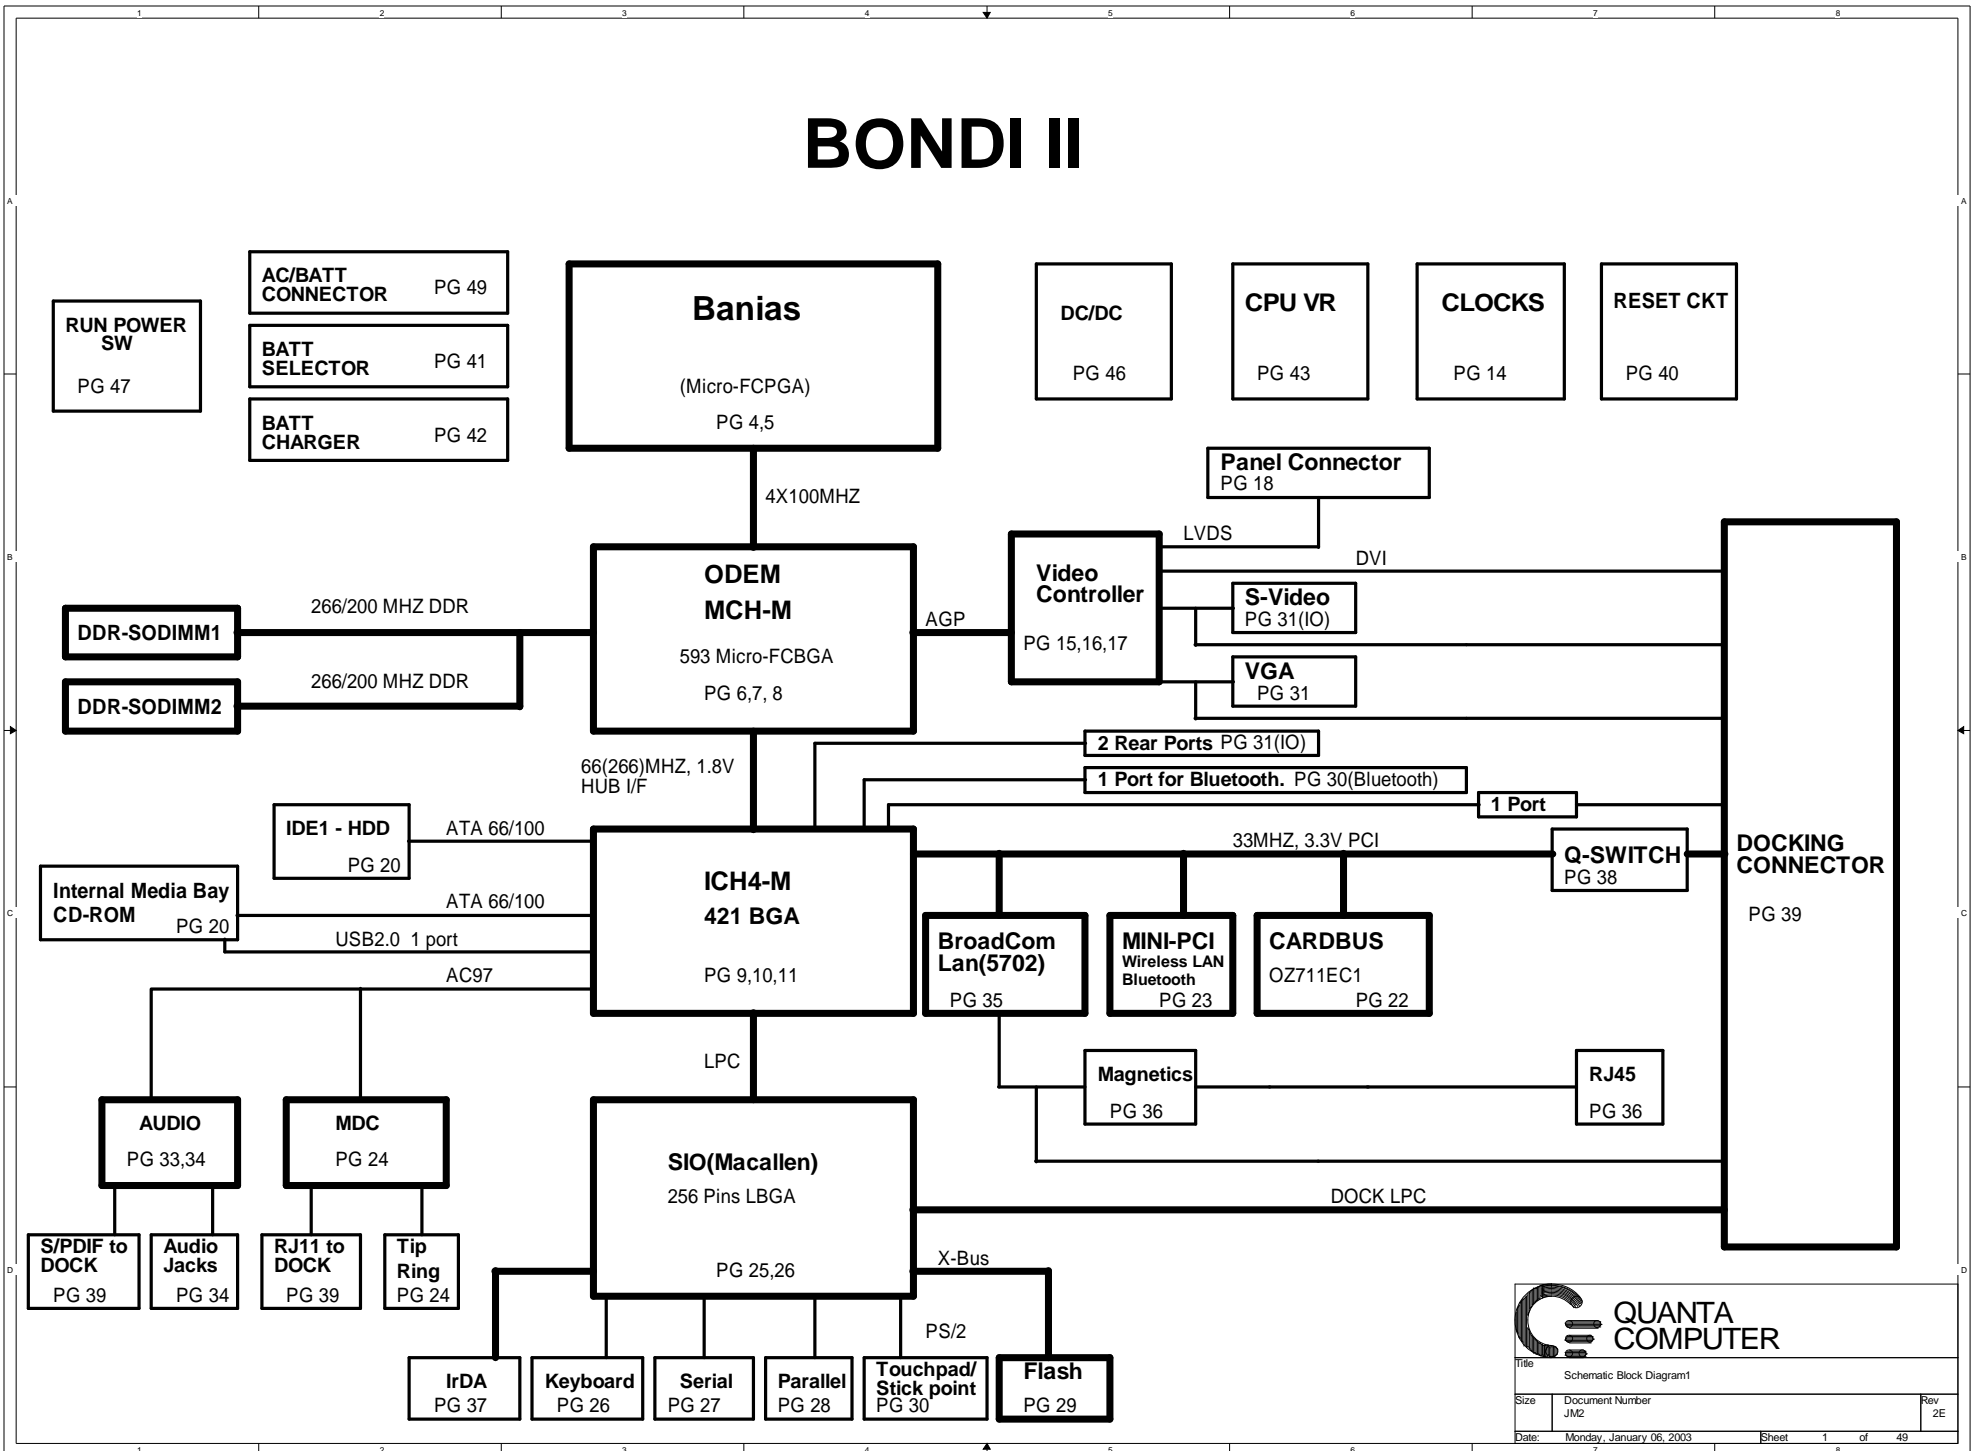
1 2 3 4 5 6 7 8

A

BONDI II

RUN POWER SW
PG 47

AC/BATT CONNECTOR PG 49

BATT SELECTOR PG 41

BATT CHARGER PG 42

Banias
(Micro-FCPGA)
PG 4,5

DC/DC
PG 46

CPU VR
PG 43

CLOCKS
PG 14

RESET CKT
PG 40

Panel Connector
PG 18

4X100MHZ

LVDS

DVI

B

ODEM
MCH-M
593 Micro-FCBGA
PG 6,7, 8

Video Controller
PG 15,16,17

S-Video
PG 31(IO)

VGA
PG 31

AGP

266/200 MHZ DDR

DDR-SODIMM1

266/200 MHZ DDR

DDR-SODIMM2

66(266)MHZ, 1.8V
HUB I/F

2 Rear Ports PG 31(IO)

1 Port for Bluetooth. PG 30(Bluetooth)

1 Port

IDE1 - HDD
PG 20

ATA 66/100

33MHZ, 3.3V PCI

Q-SWITCH
PG 38

DOCKING CONNECTOR
PG 39

C

Internal Media Bay CD-ROM
PG 20

ATA 66/100

USB2.0 1 port

AC97

ICH4-M
421 BGA
PG 9,10,11

BroadCom Lan(5702)
PG 35

MINI-PCI
Wireless LAN
Bluetooth
PG 23

CARDBUS
OZ711EC1
PG 22

LPC

Magnetics
PG 36

RJ45
PG 36

AUDIO
PG 33,34

MDC
PG 24

SIO(Macallen)
256 Pins LBGA
PG 25,26

DOCK LPC

D

S/PDIF to DOCK
PG 39

Audio Jacks
PG 34

RJ11 to DOCK
PG 39

Tip Ring
PG 24

X-Bus

PS/2

IrDA
PG 37

Keyboard
PG 26

Serial
PG 27

Parallel
PG 28

Touchpad/ Stick point
PG 30

Flash
PG 29

QUANTA COMPUTER

Title
Schematic Block Diagram1

Size
Document Number
JM2
Rev
2E

Date: Monday, January 06, 2003 Sheet 1 of 49

1 2 3 4 5 6 7 8